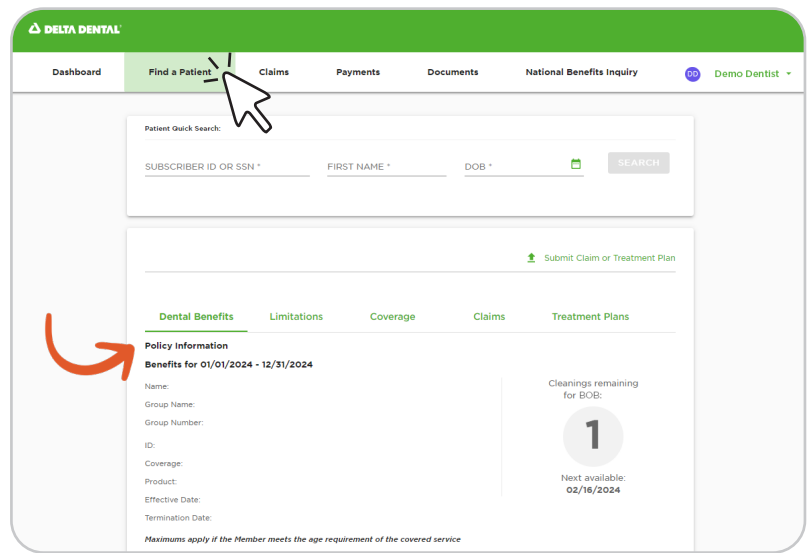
DELTA DENTAL

Dashboard
Find a Patient
Claims
Payments
Documents
National Benefits Inquiry
DD Demo Dentist

Patient Quick Search:

SUBSCRIBER ID OR SSN *
FIRST NAME *
DOB *
SEARCH

Submit Claim or Treatment Plan

Dental Benefits
Limitations
Coverage
Claims
Treatment Plans

Policy Information
Benefits for 01/01/2024 - 12/31/2024

Name:
Group Name:
Group Number:
ID:
Coverage:
Product:
Effective Date:
Termination Date:

Cleanings remaining for BOB:
1
Next available:
02/16/2024

Maximums apply if the Member meets the age requirement of the covered service